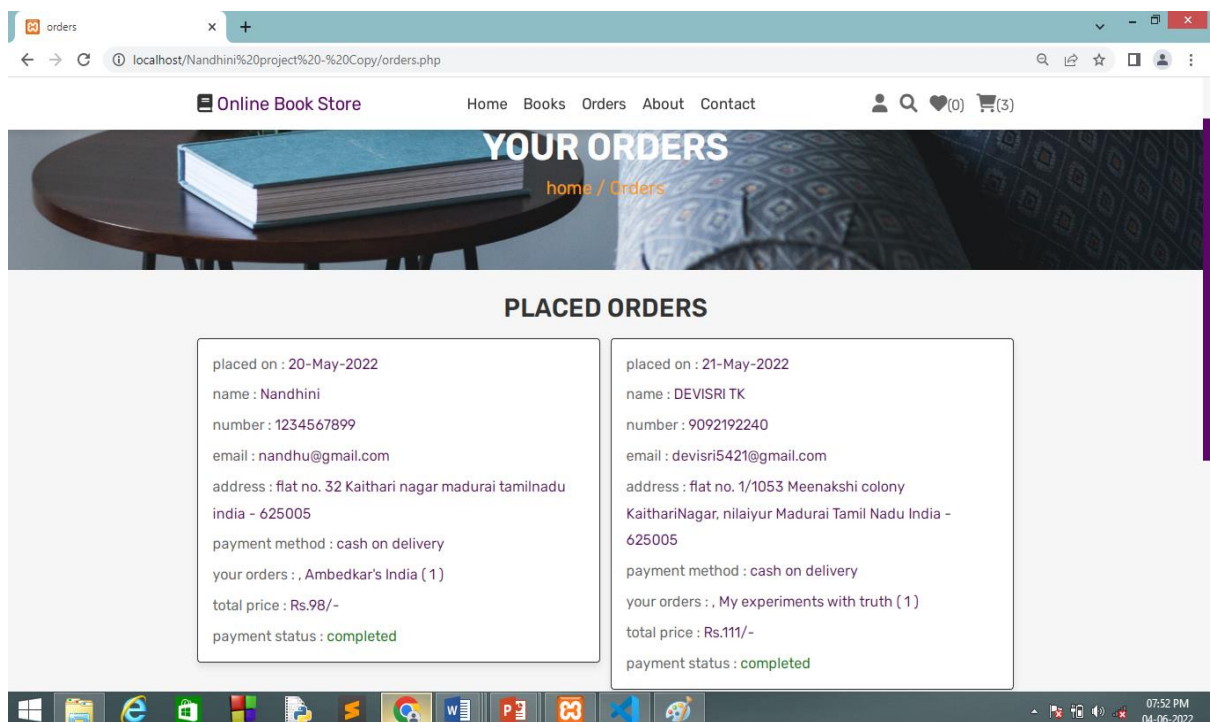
orders

localhost/Nandhini%20project%20-%20Copy/orders.php

Online Book Store

Home Books Orders About Contact

(0) (3)

YOUR ORDERS

home / Orders

PLACED ORDERS

placed on : 20-May-2022

name : Nandhini

number : 1234567899

email : nandhu@gmail.com

address : flat no. 32 Kaithari nagar madurai tamilnadu india - 625005

payment method : cash on delivery

your orders : , Ambedkar's India ( 1 )

total price : Rs.98/-

payment status : completed

placed on : 21-May-2022

name : DEVISRI TK

number : 9092192240

email : devisri5421@gmail.com

address : flat no. 1/1053 Meenakshi colony KaithariNagar, nilaiyur Madurai Tamil Nadu India - 625005

payment method : cash on delivery

your orders : , My experiments with truth ( 1 )

total price : Rs.111/-

payment status : completed

07:52 PM
04-06-2022